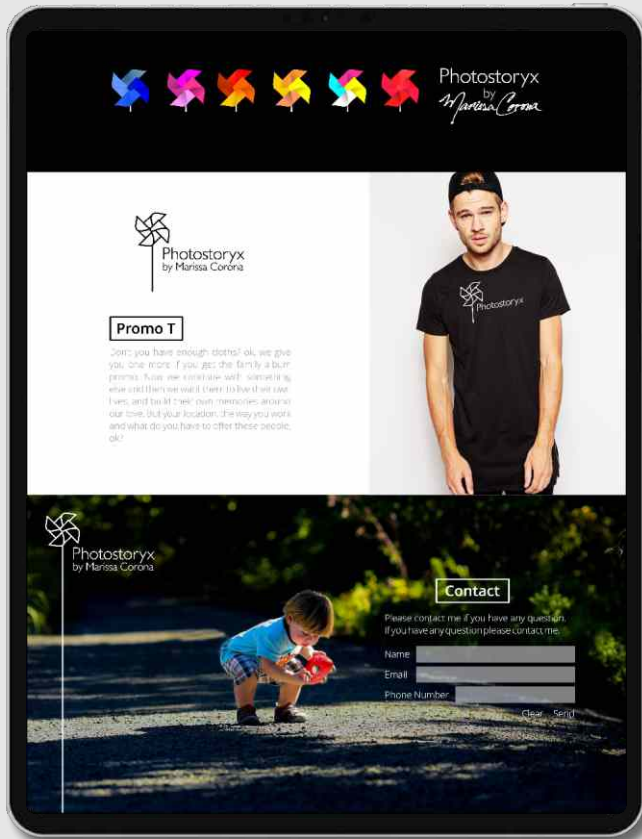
Photostoryx by Marissa Corona

Photostoryx by Marissa Corona

Promo T

Don't you have enough cloths? ok, we give you one more. If you get the family a bum promo. Now we celebrate with something else and then we want them to live their own lives, and build their own memories around our love. But your location, the way you work and what do you have to offer these people, ok?

Photostoryx

Photostoryx by Marissa Corona

Contact

Please contact me if you have any question. If you have any question please contact me.

Name

Email

Phone Number

Clear Send